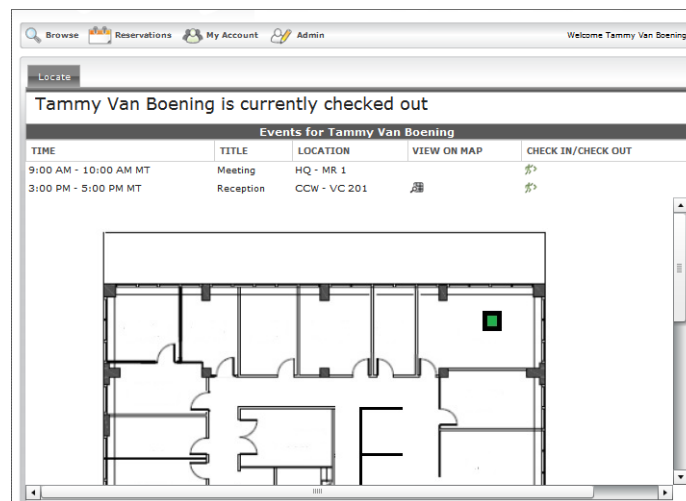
Browse Reservations My Account Admin Welcome Tammy Van Boening

Locate

Tammy Van Boening is currently checked out

Events for Tammy Van Boening

| TIME | TITLE | LOCATION | VIEW ON MAP | CHECK IN/CHECK OUT |
|---|---|---|---|---|
| 9:00 AM - 10:00 AM MT | Meeting | HQ - MR 1 | | |
| 3:00 PM - 5:00 PM MT | Reception | CCW - VC 201 | | |